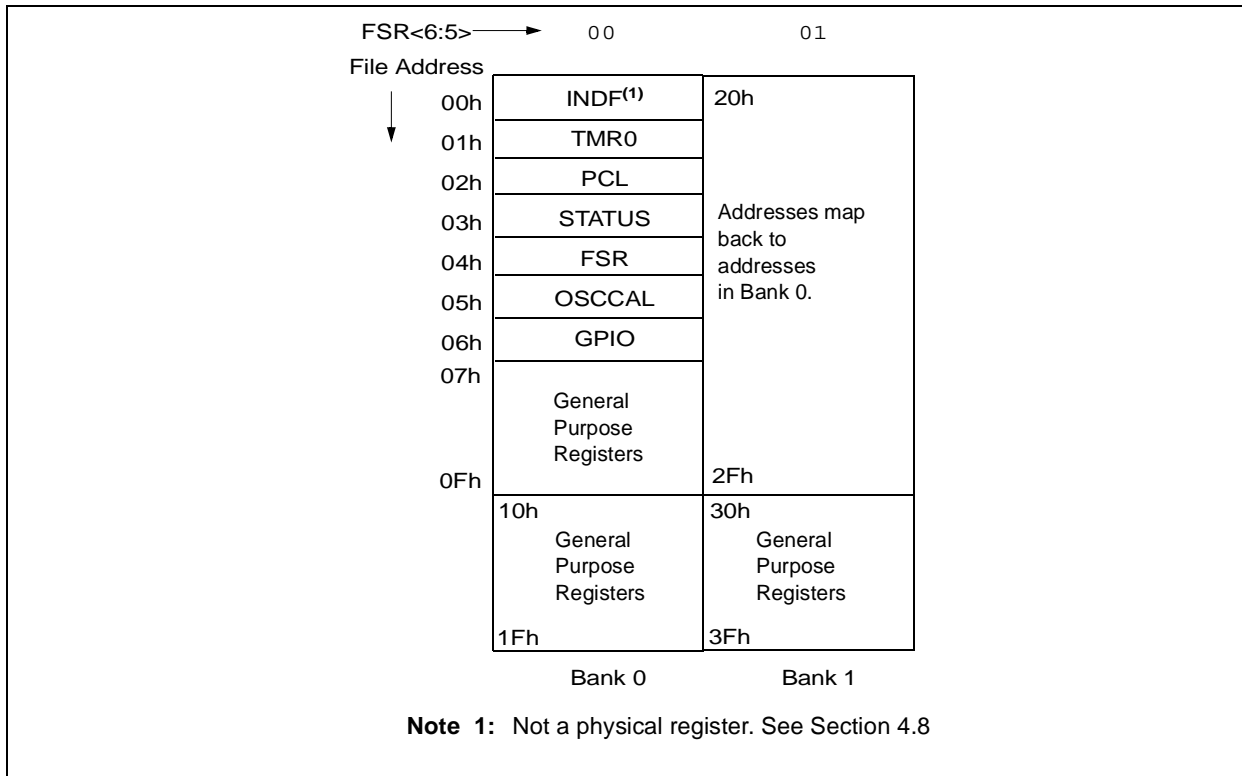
FSR<6:5> 00 01

File Address

00h INDF$^{(1)}$ 20h

01h TMR0

02h PCL

03h STATUS Addresses map back to addresses in Bank 0.

04h FSR

05h OSCCAL

06h GPIO

07h General Purpose Registers

0Fh 2Fh

10h General Purpose Registers 1Fh

30h General Purpose Registers 3Fh

Bank 0 Bank 1

**Note 1:** Not a physical register. See Section 4.8